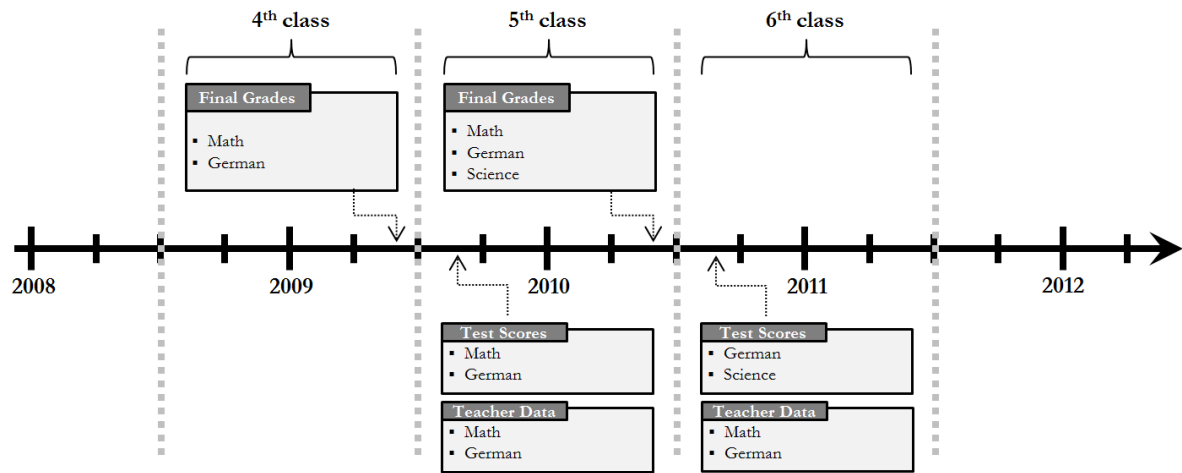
4$^{th}$ class

5$^{th}$ class

6$^{th}$ class

Final Grades
- Math
- German

Final Grades
- Math
- German
- Science

2008

2009

2010

2011

2012

Test Scores
- Math
- German

Teacher Data
- Math
- German

Test Scores
- German
- Science

Teacher Data
- Math
- German